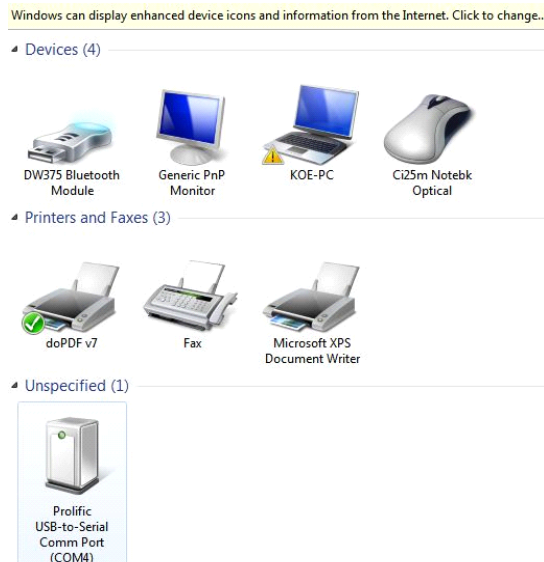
Windows can display enhanced device icons and information from the Internet. Click to change...

Devices (4)

DW375 Bluetooth Module

Generic PnP Monitor

KOE-PC

Ci25m Notebk Optical

Printers and Faxes (3)

doPDF v7

Fax

Microsoft XPS Document Writer

Unspecified (1)

Prolific USB-to-Serial Comm Port (COM4)